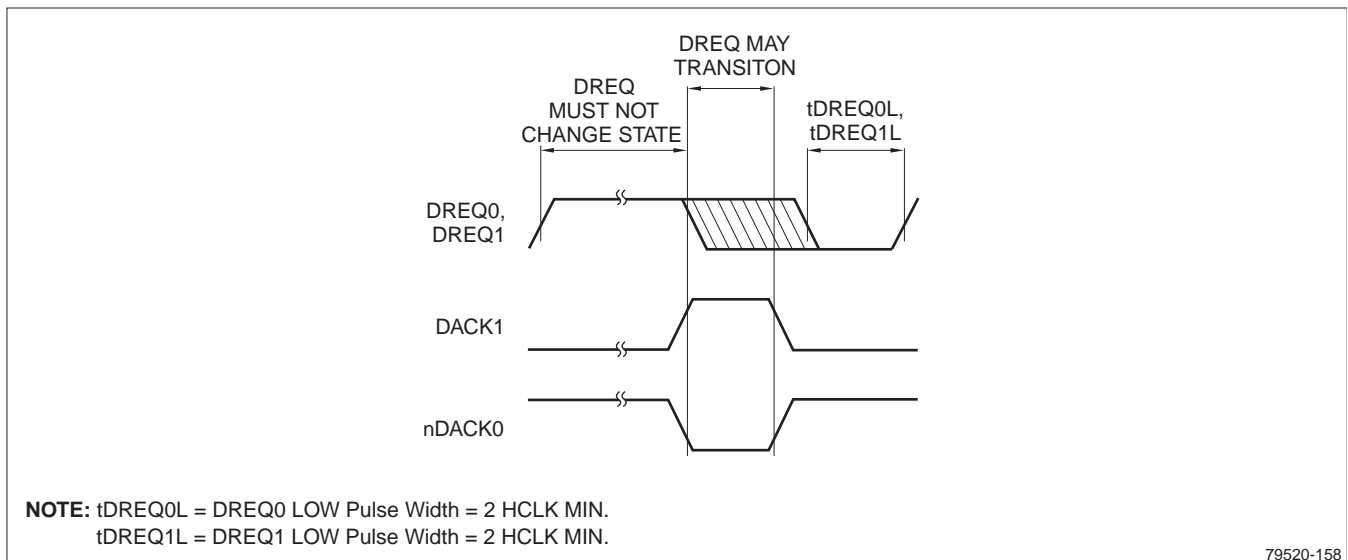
DREQ MAY TRANSITON

DREQ MUST NOT CHANGE STATE

tDREQ0L, tDREQ1L

DREQ0, DREQ1

DACK1

nDACK0

**NOTE:** tDREQ0L = DREQ0 LOW Pulse Width = 2 HCLK MIN.
tDREQ1L = DREQ1 LOW Pulse Width = 2 HCLK MIN.

79520-158